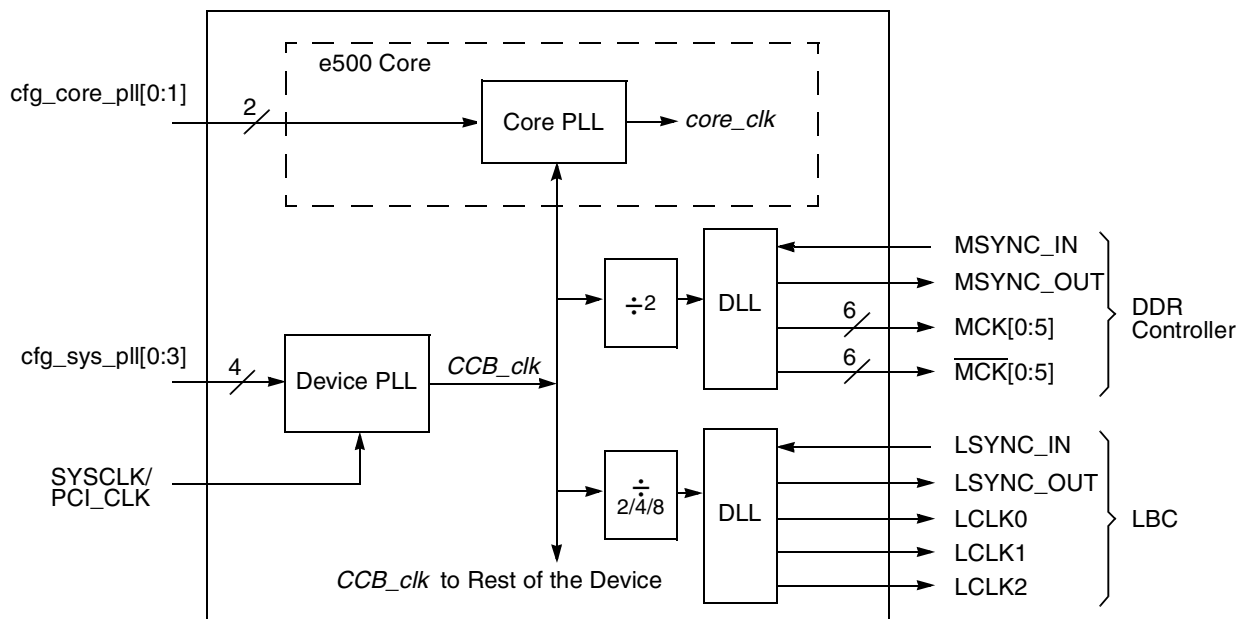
e500 Core

cfg_core_pll[0:1]

2

Core PLL

core_clk

MSYNC_IN

MSYNC_OUT

$\div 2$

DLL

6

MCK[0:5]

DDR Controller

cfg_sys_pll[0:3]

4

Device PLL

CCB_clk

6

$\overline{\text{MCK}}$[0:5]

LSYNC_IN

SYSCLK/ PCI_CLK

LSYNC_OUT

$\div$ 2/4/8

DLL

LCLK0

LBC

LCLK1

LCLK2

CCB_clk to Rest of the Device